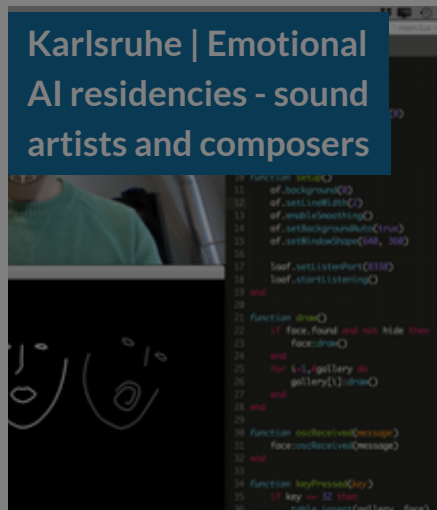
Karlsruhe | Emotional AI residencies - sound artists and composers

10 function setup()
11 of.background(0)
12 of.setLineWidth(2)
13 of.enableSmoothing()
14 of.setBackgroundAuto(true)
15 of.setWindowShape(640, 360)
16
17 loaf.setListenPort(8338)
18 loaf.startListening()
19 end
20
21 function draw()
22 if face.found and not hide then
23 face:draw()
24 end
25 for i=1,#gallery do
26 gallery[i]:draw()
27 end
28 end
29
30 function oscReceived(message)
31 face:oscReceived(message)
32 end
33
34 function keyPressed(key)
35 if key == 32 then
36 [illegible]